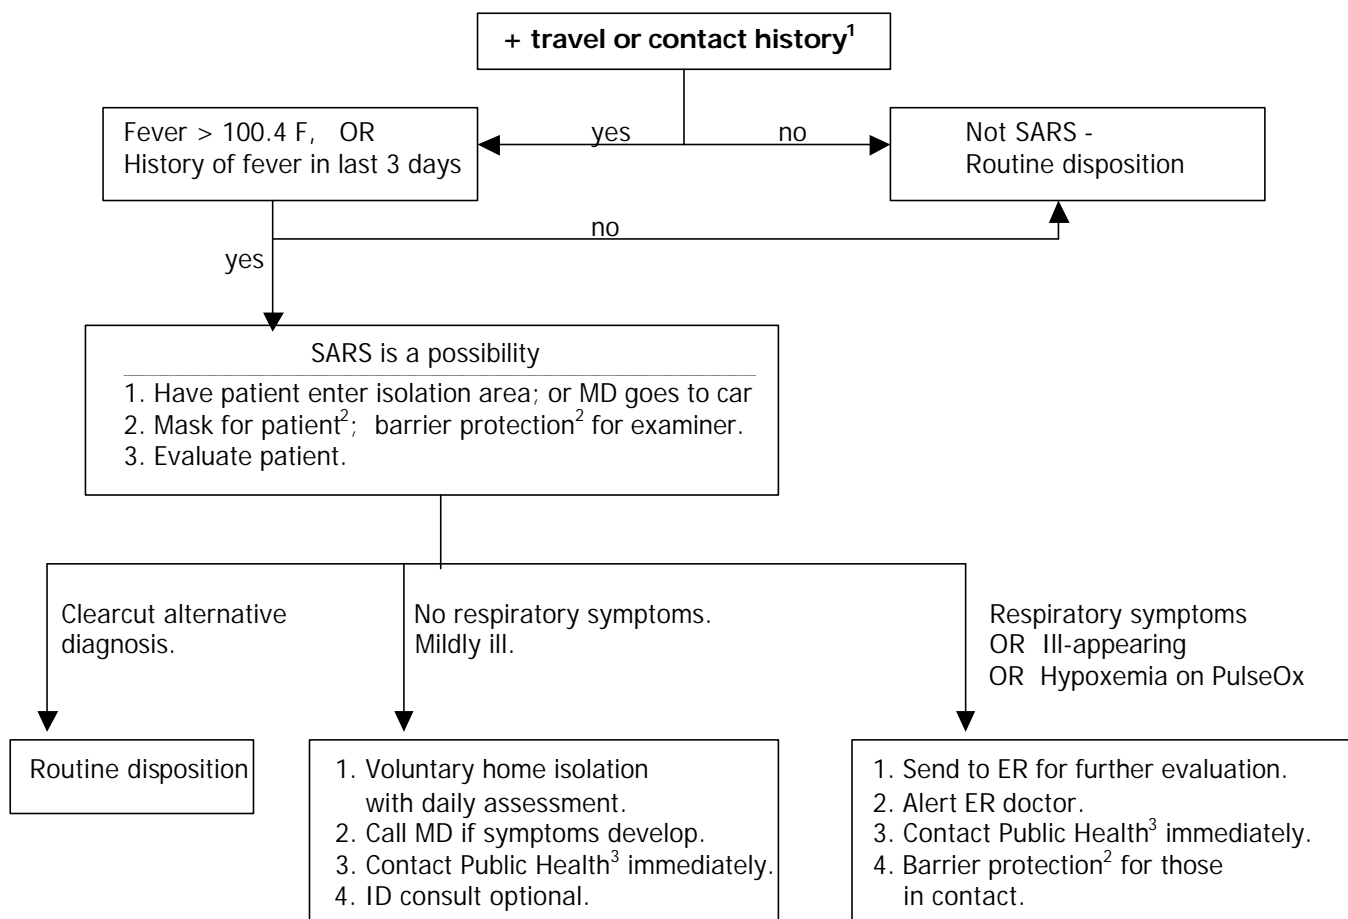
+ travel or contact history$^1$

Fever > 100.4 F, OR
History of fever in last 3 days

yes

no

Not SARS -
Routine disposition

no

yes

SARS is a possibility

1. Have patient enter isolation area; or MD goes to car
2. Mask for patient$^2$; barrier protection$^2$ for examiner.
3. Evaluate patient.

Clearcut alternative diagnosis.

No respiratory symptoms.
Mildly ill.

Respiratory symptoms
OR Ill-appearing
OR Hypoxemia on PulseOx

Routine disposition

1. Voluntary home isolation with daily assessment.
2. Call MD if symptoms develop.
3. Contact Public Health$^3$ immediately.
4. ID consult optional.

1. Send to ER for further evaluation.
2. Alert ER doctor.
3. Contact Public Health$^3$ immediately.
4. Barrier protection$^2$ for those in contact.